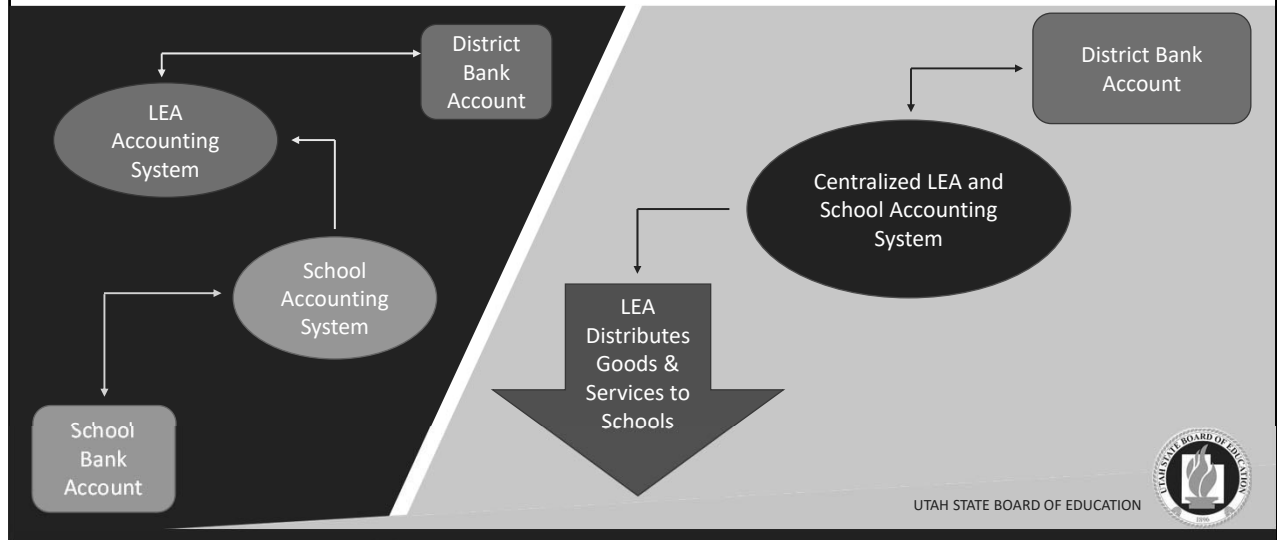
District Bank Account

LEA Accounting System

School Accounting System

School Bank Account

District Bank Account

Centralized LEA and School Accounting System

LEA Distributes Goods & Services to Schools

UTAH STATE BOARD OF EDUCATION

UTAH STATE BOARD OF EDUCATION
1896